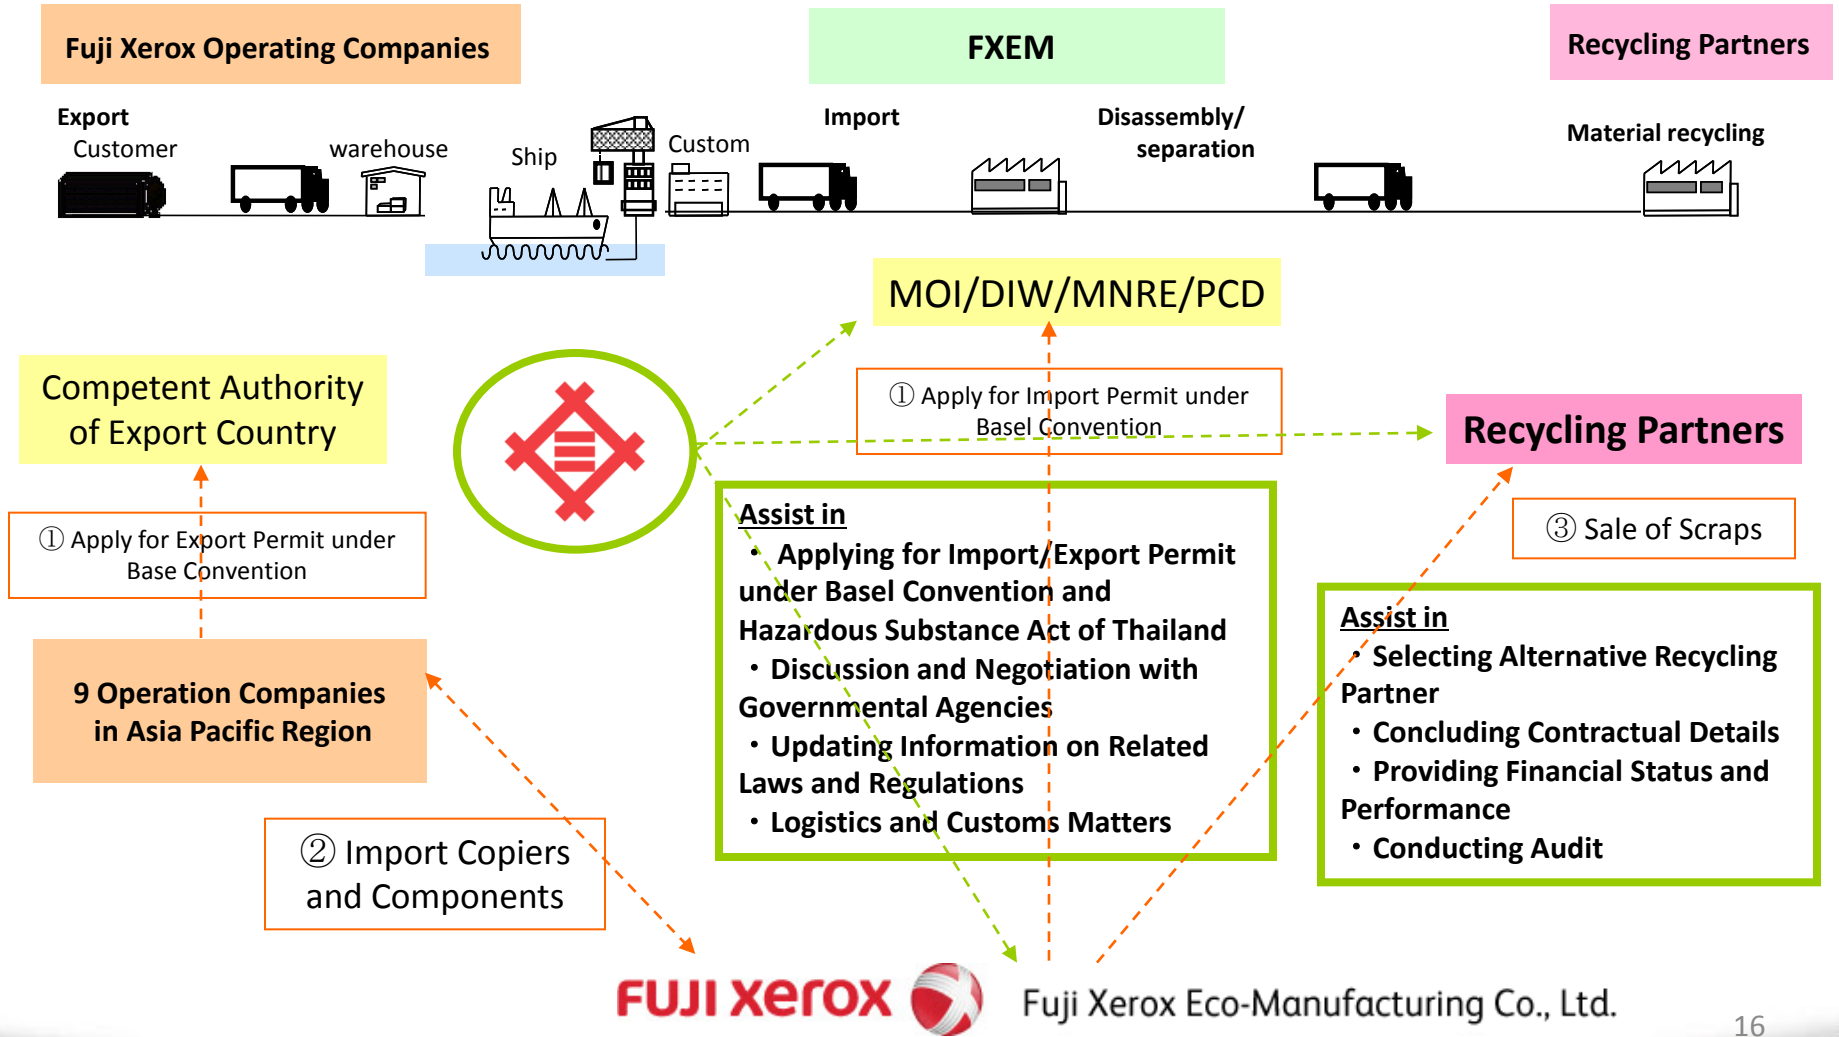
Fuji Xerox Operating Companies

FXEM

Recycling Partners

Export

Customer

warehouse

Ship

Custom

Import

Disassembly/ separation

Material recycling

MOI/DIW/MNRE/PCD

Competent Authority of Export Country

① Apply for Import Permit under Basel Convention

Recycling Partners

① Apply for Export Permit under Base Convention

Assist in
• Applying for Import/Export Permit under Basel Convention and Hazardous Substance Act of Thailand
• Discussion and Negotiation with Governmental Agencies
• Updating Information on Related Laws and Regulations
• Logistics and Customs Matters

③ Sale of Scraps

Assist in
• Selecting Alternative Recycling Partner
• Concluding Contractual Details
• Providing Financial Status and Performance
• Conducting Audit

9 Operation Companies in Asia Pacific Region

② Import Copiers and Components

FUJI XEROX

Fuji Xerox Eco-Manufacturing Co., Ltd.

16